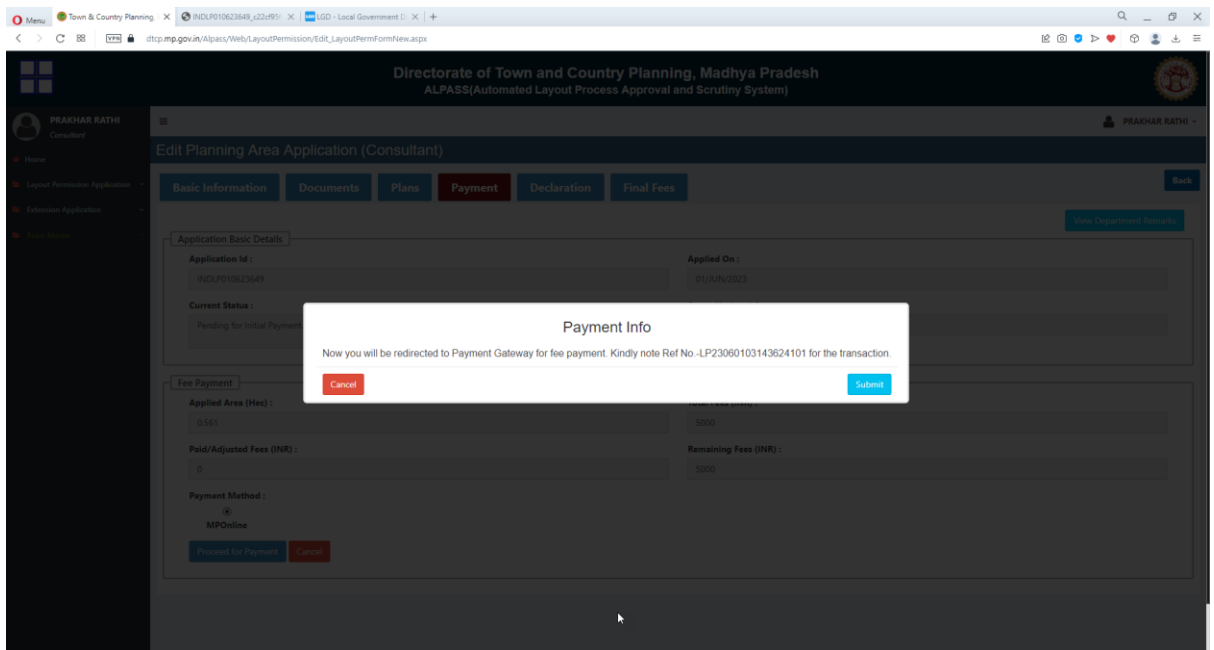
Menu | Town & Country Planning | INDLP010623649_c22cf95( | LGD - Local Government D | +

dtcp.mp.gov.in/Alpass/Web/LayoutPermission/Edit_LayoutPermFormNew.aspx

Directorate of Town and Country Planning, Madhya Pradesh
ALPASS(Automated Layout Process Approval and Scrutiny System)

PRAKHAR RATHI
Consultant

Home
Layout Permission Application
Extension Application
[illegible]

PRAKHAR RATHI

Edit Planning Area Application (Consultant)

Basic Information | Documents | Plans | Payment | Declaration | Final Fees

Back

View Department Remarks

Application Basic Details

Application Id :
INDLP010623649

Applied On :
01/JUN/2023

Current Status :
Pending for Initial Payment

Payment Info

Now you will be redirected to Payment Gateway for fee payment. Kindly note Ref No.-LP23060103143624101 for the transaction.

Cancel

Submit

Fee Payment

Applied Area (Hec) :
0.561

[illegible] Fees (INR) :
5000

Paid/Adjusted Fees (INR) :
0

Remaining Fees (INR) :
5000

Payment Method :
MPOnline

Proceed for Payment
Cancel